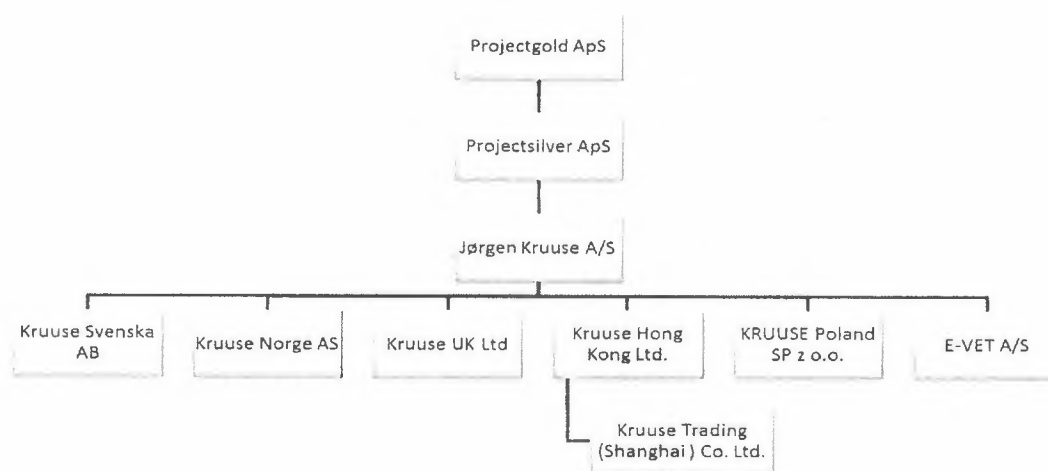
Projectgold ApS

Projectsilver ApS

Jørgen Kruuse A/S

Kruuse Svenska AB

Kruuse Norge AS

Kruuse UK Ltd

Kruuse Hong Kong Ltd.

KRUUSE Poland SP z o.o.

E-VET A/S

Kruuse Trading (Shanghai ) Co. Ltd.